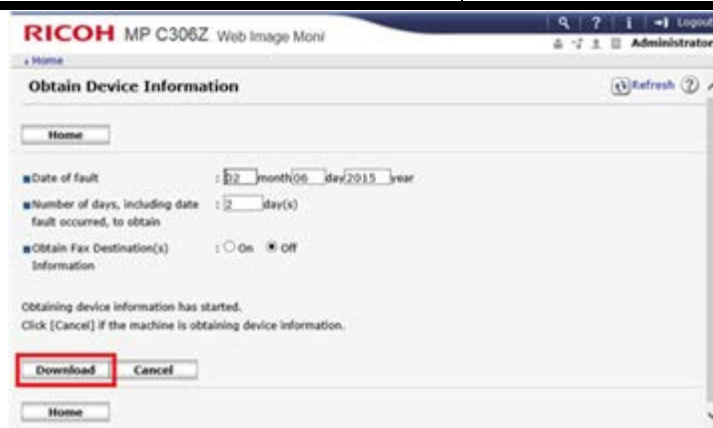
RICOH MP C306Z Web Image Moni

Logout

Administrator

Home

Obtain Device Information

Refresh

Home

Date of fault : 02 month 06 day 2015 year

Number of days, including date fault occurred, to obtain : 2 day(s)

Obtain Fax Destination(s) Information : On Off

Obtaining device information has started.
Click [Cancel] if the machine is obtaining device information.

Download Cancel

Home